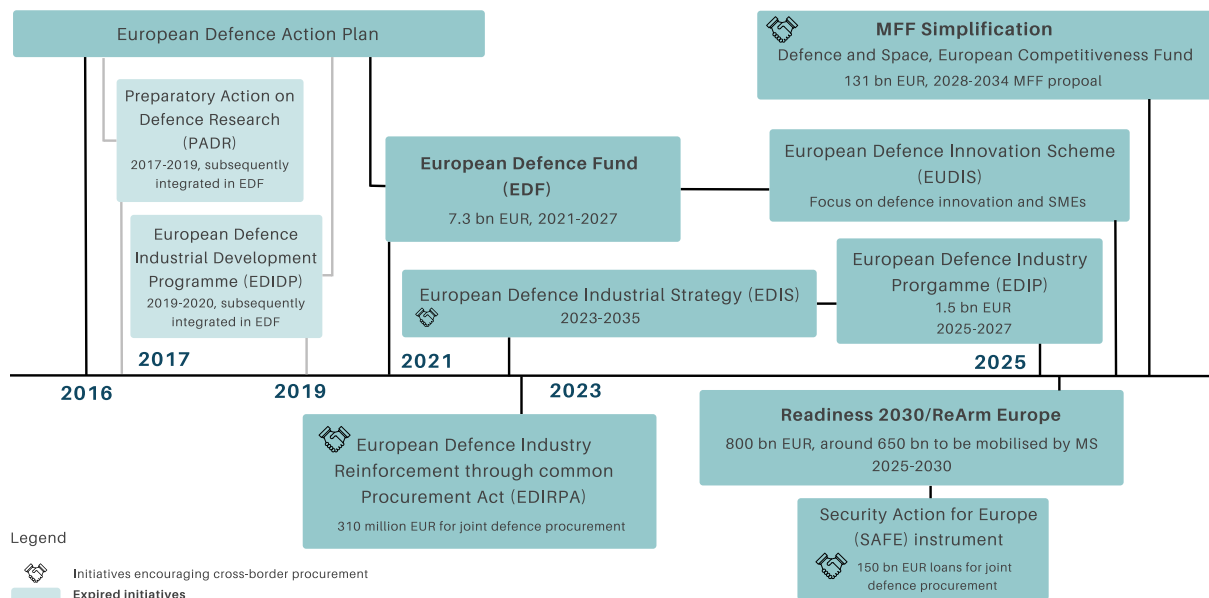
European Defence Action Plan

MFF Simplification
Defence and Space, European Competitiveness Fund
131 bn EUR, 2028-2034 MFF propoal

Preparatory Action on Defence Research (PADR)
2017-2019, subsequently integrated in EDF

European Defence Industrial Development Programme (EDIDP)
2019-2020, subsequently integrated in EDF

European Defence Fund (EDF)
7.3 bn EUR, 2021-2027

European Defence Innovation Scheme (EUDIS)
Focus on defence innovation and SMEs

European Defence Industry Porgramme (EDIP)
1.5 bn EUR
2025-2027

European Defence Industrial Strategy (EDIS)
2023-2035

2017
2021
2025
2016
2019
2023

Readiness 2030/ReArm Europe
800 bn EUR, around 650 bn to be mobilised by MS
2025-2030

European Defence Industry Reinforcement through common Procurement Act (EDIRPA)
310 million EUR for joint defence procurement

Security Action for Europe (SAFE) instrument
150 bn EUR loans for joint defence procurement

Legend
Initiatives encouraging cross-border procurement
Expired initiatives